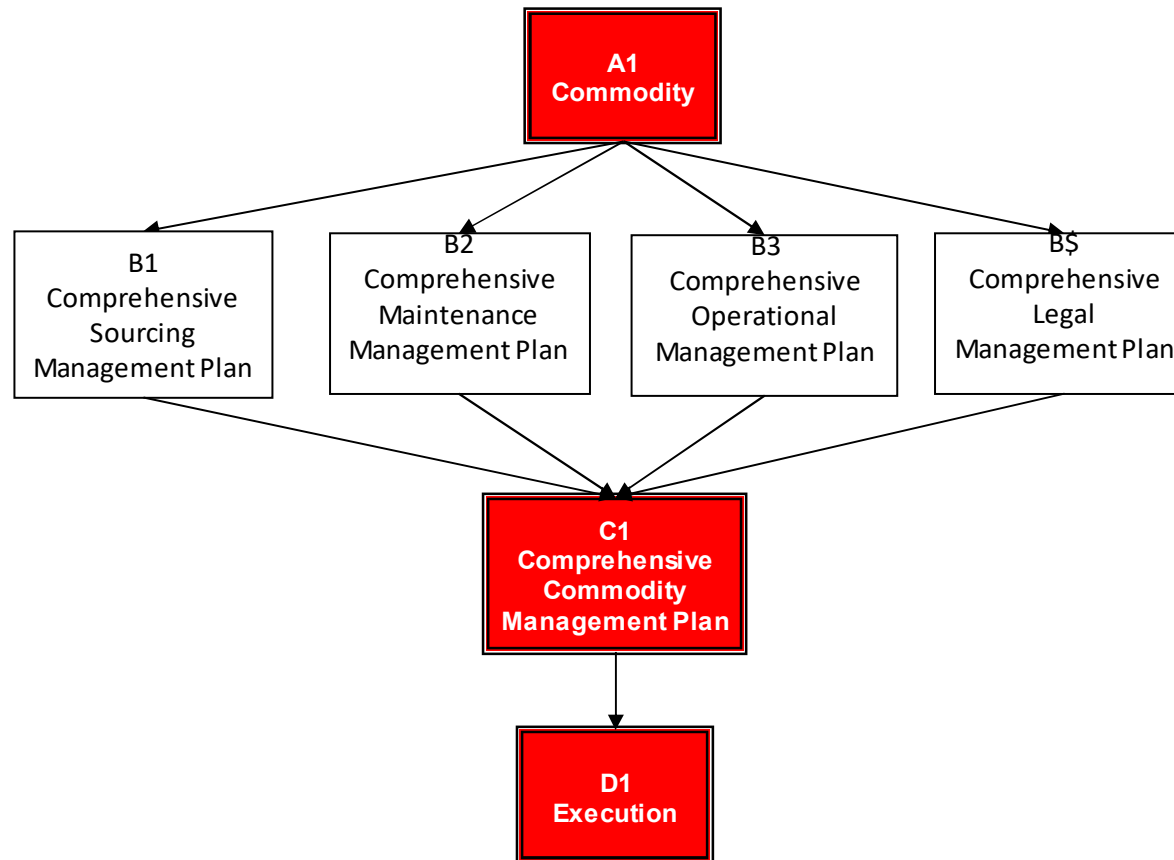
A1
Commodity

B1
Comprehensive
Sourcing
Management Plan

B2
Comprehensive
Maintenance
Management Plan

B3
Comprehensive
Operational
Management Plan

B$
Comprehensive
Legal
Management Plan

C1
Comprehensive
Commodity
Management Plan

D1
Execution